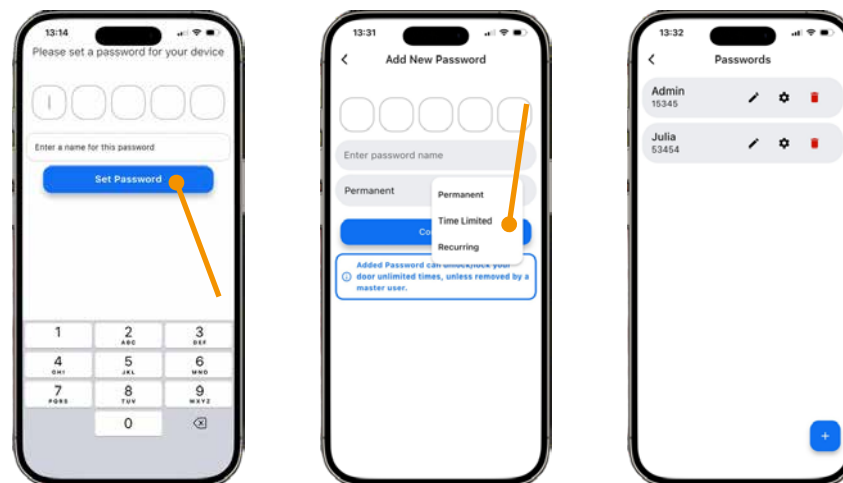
13:14

Please set a password for your device

Enter a name for this password

Set Password

1
2 ABC
3 DEF
4 GHI
5 JKL
6 MNO
7 PQRS
8 TUV
9 WXYZ
0

13:31

Add New Password

Enter password name

Permanent

Permanent
Time Limited
Recurring

Co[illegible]

Added Password can unlock/lock your door unlimited times, unless removed by a master user.

13:32

Passwords

Admin
15345

Julia
53454

+